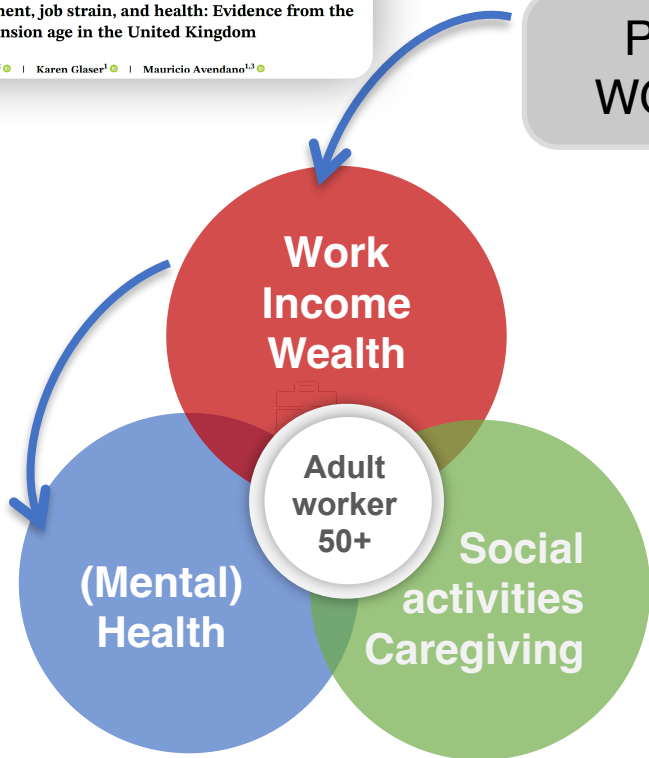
ment, job strain, and health: Evidence from the
nsion age in the United Kingdom

| Karen Glaser$^1$ | Mauricio Avendano$^{1,3}$

P
WO

Work
Income
Wealth

Adult
worker
50+

(Mental)
Health

Social
activities
Caregiving